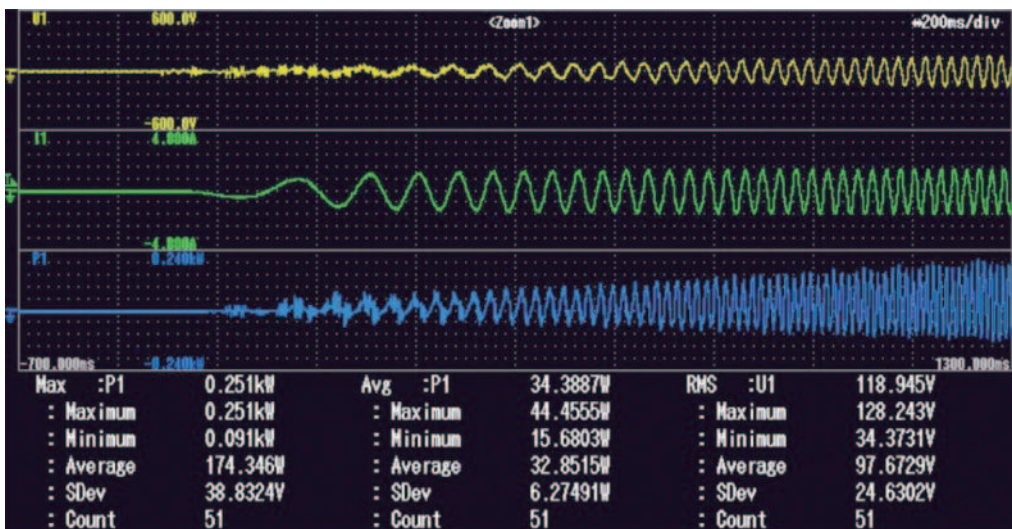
U1 600.0V <Zoom1> ↔200ms/div

-600.0V

I1 4.800A

-4.800A

P1 0.240kW

-700.000ms -0.240kW 1300.000ms

| Max :P1 | 0.251kW | Avg :P1 | 34.3887W | RMS :U1 | 118.945V |
|---|---|---|---|---|---|
| : Maximum | 0.251kW | : Maximum | 44.4555W | : Maximum | 128.243V |
| : Minimum | 0.091kW | : Minimum | 15.6803W | : Minimum | 34.3731V |
| : Average | 174.346W | : Average | 32.8515W | : Average | 97.6729V |
| : SDev | 38.8324V | : SDev | 6.27491W | : SDev | 24.6302V |
| : Count | 51 | : Count | 51 | : Count | 51 |